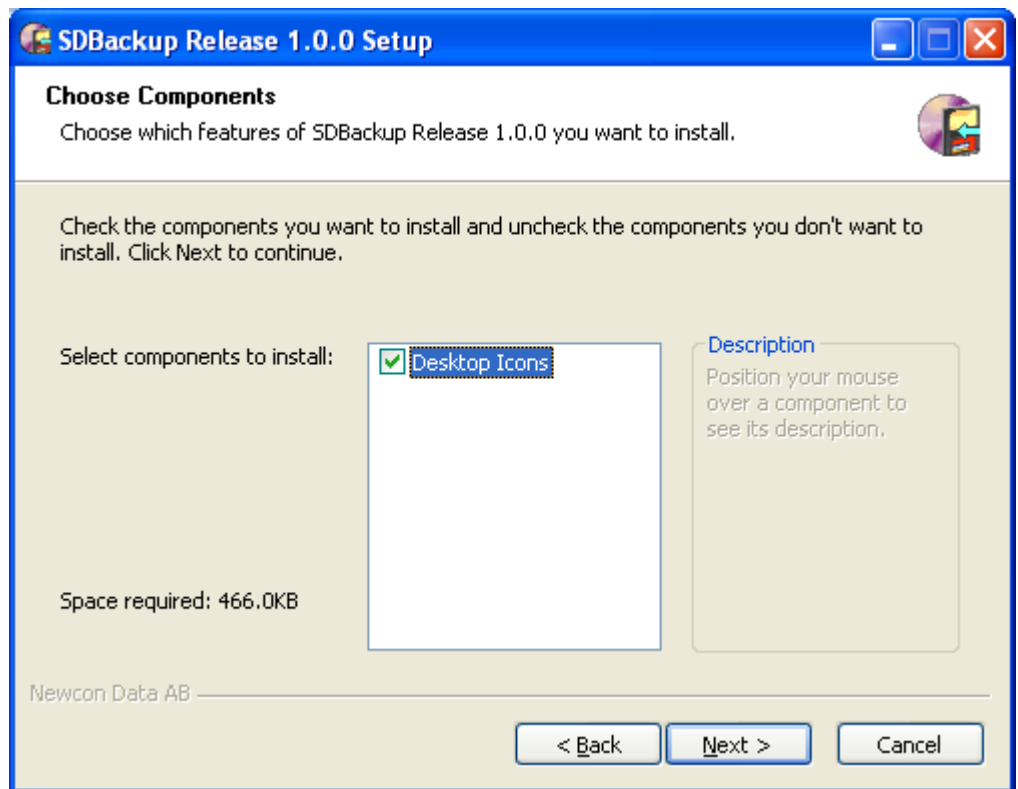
SDBackup Release 1.0.0 Setup

Choose Components

Choose which features of SDBackup Release 1.0.0 you want to install.

Check the components you want to install and uncheck the components you don't want to install. Click Next to continue.

Select components to install:

Desktop Icons

Description

Position your mouse over a component to see its description.

Space required: 466.0KB

Newcon Data AB

< Back

Next >

Cancel